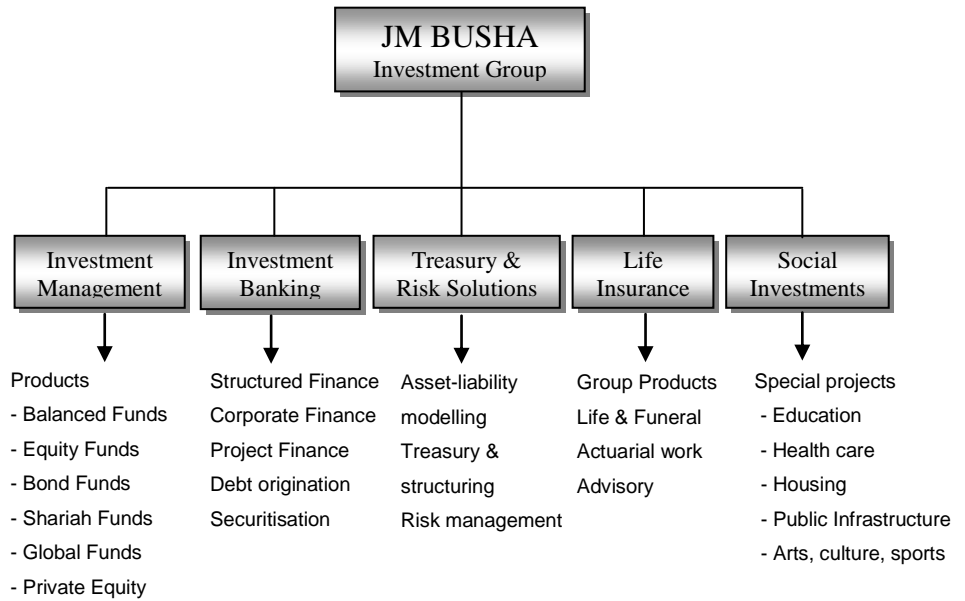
JM BUSHA
Investment Group

Investment Management

Products
- Balanced Funds
- Equity Funds
- Bond Funds
- Shariah Funds
- Global Funds
- Private Equity

Investment Banking

Structured Finance
Corporate Finance
Project Finance
Debt origination
Securitisation

Treasury & Risk Solutions

Asset-liability modelling
Treasury & structuring
Risk management

Life Insurance

Group Products
Life & Funeral
Actuarial work
Advisory

Social Investments

Special projects
- Education
- Health care
- Housing
- Public Infrastructure
- Arts, culture, sports